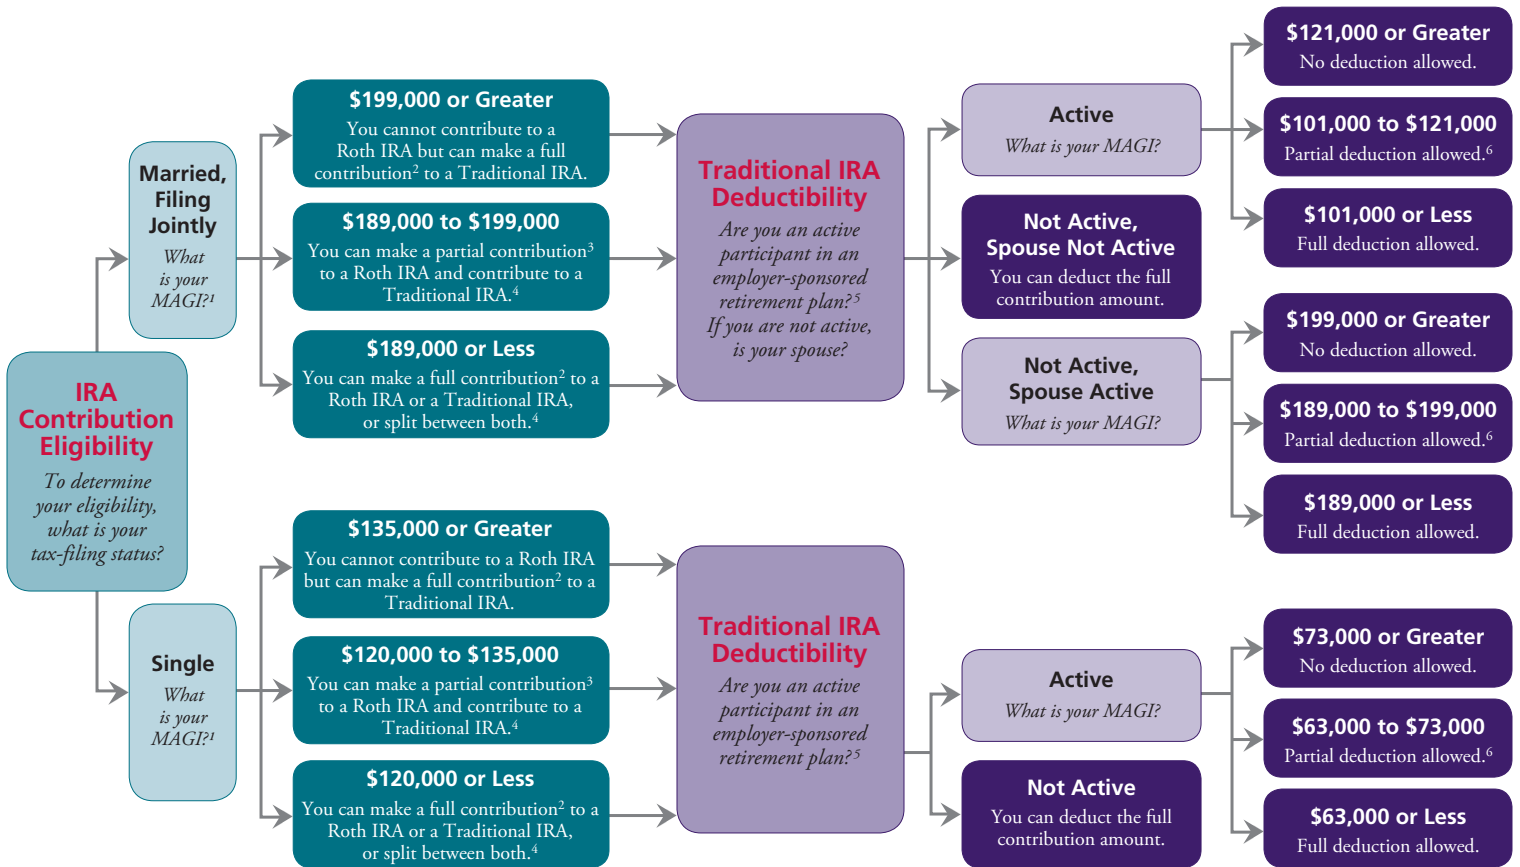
IRA Contribution Eligibility

To determine your eligibility, what is your tax-filing status?

Married, Filing Jointly

What is your MAGI?$^1$

$199,000 or Greater

You cannot contribute to a Roth IRA but can make a full contribution$^2$ to a Traditional IRA.

$189,000 to $199,000

You can make a partial contribution$^3$ to a Roth IRA and contribute to a Traditional IRA.$^4$

$189,000 or Less

You can make a full contribution$^2$ to a Roth IRA or a Traditional IRA, or split between both.$^4$

Traditional IRA Deductibility

Are you an active participant in an employer-sponsored retirement plan?$^5$ If you are not active, is your spouse?

Active

What is your MAGI?

Not Active, Spouse Not Active

You can deduct the full contribution amount.

Not Active, Spouse Active

What is your MAGI?

$121,000 or Greater

No deduction allowed.

$101,000 to $121,000

Partial deduction allowed.$^6$

$101,000 or Less

Full deduction allowed.

$199,000 or Greater

No deduction allowed.

$189,000 to $199,000

Partial deduction allowed.$^6$

$189,000 or Less

Full deduction allowed.

Single

What is your MAGI?$^1$

$135,000 or Greater

You cannot contribute to a Roth IRA but can make a full contribution$^2$ to a Traditional IRA.

$120,000 to $135,000

You can make a partial contribution$^3$ to a Roth IRA and contribute to a Traditional IRA.$^4$

$120,000 or Less

You can make a full contribution$^2$ to a Roth IRA or a Traditional IRA, or split between both.$^4$

Traditional IRA Deductibility

Are you an active participant in an employer-sponsored retirement plan?$^5$

Active

What is your MAGI?

Not Active

You can deduct the full contribution amount.

$73,000 or Greater

No deduction allowed.

$63,000 to $73,000

Partial deduction allowed.$^6$

$63,000 or Less

Full deduction allowed.